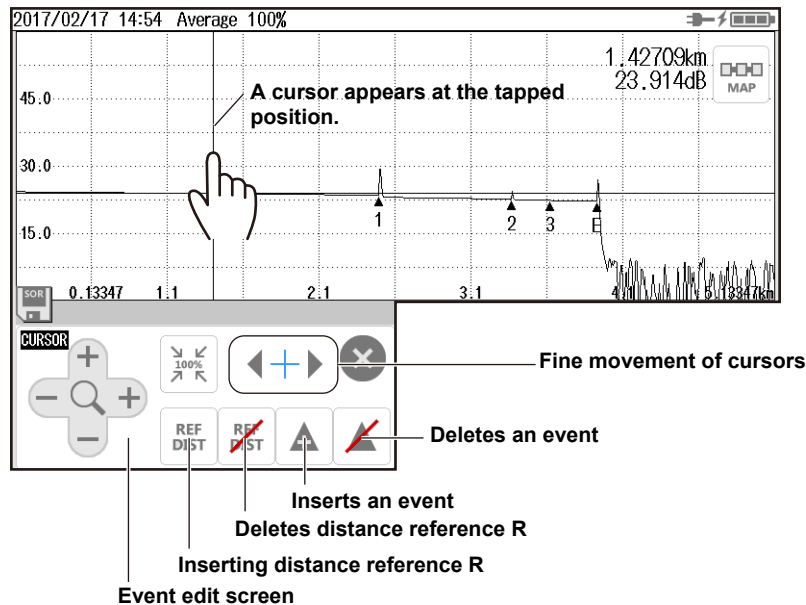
2017/02/17 14:54 Average 100%

1.42709km
23.914dB

MAP

45.0

A cursor appears at the tapped position.

30.0

1 2 3 E

15.0

SOR

0.13347 1.1 2.1 3.1 4.1 5.13847km

CURSOR

100%

REF DIST

REF DIST

Fine movement of cursors

Deletes an event

Inserts an event

Deletes distance reference R

Inserting distance reference R

Event edit screen